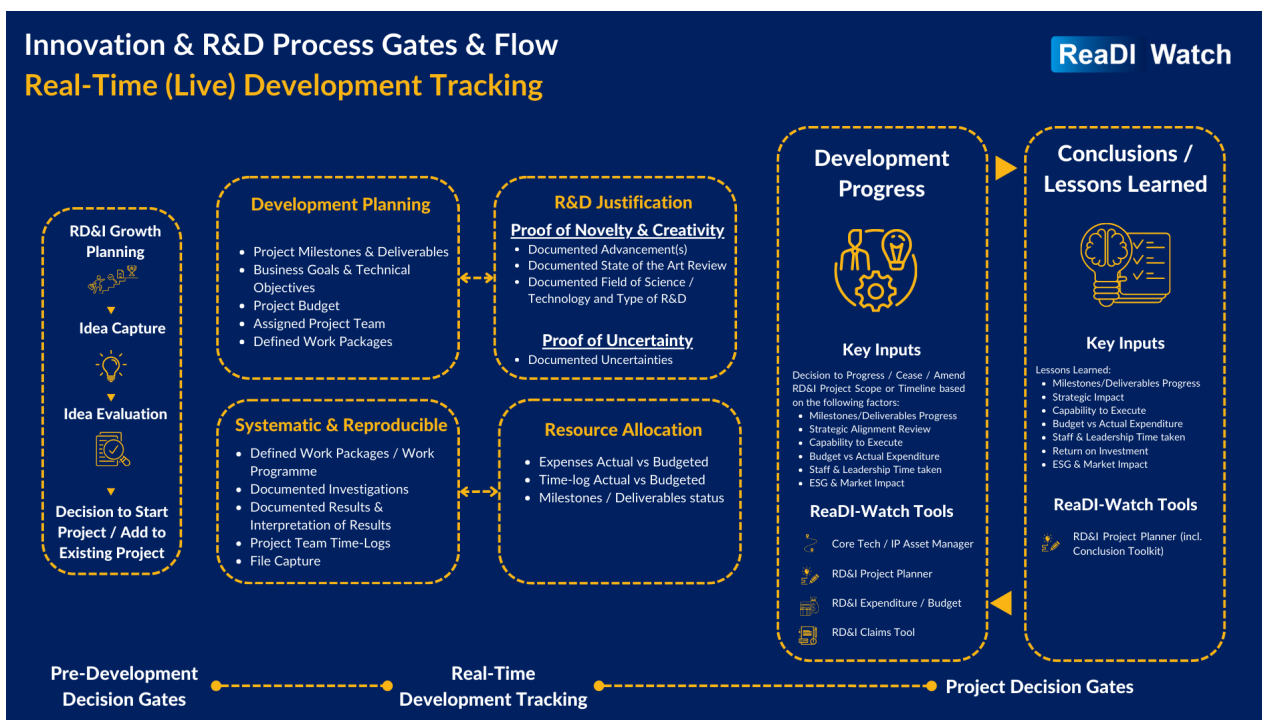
Innovation & R&D Process Gates & Flow
Real-Time (Live) Development Tracking

ReaDI Watch

RD&I Growth Planning

Idea Capture

Idea Evaluation

Decision to Start Project / Add to Existing Project

Development Planning
- Project Milestones & Deliverables
- Business Goals & Technical Objectives
- Project Budget
- Assigned Project Team
- Defined Work Packages

R&D Justification
Proof of Novelty & Creativity
- Documented Advancement(s)
- Documented State of the Art Review
- Documented Field of Science / Technology and Type of R&D

Proof of Uncertainty
- Documented Uncertainties

Systematic & Reproducible
- Defined Work Packages / Work Programme
- Documented Investigations
- Documented Results & Interpretation of Results
- Project Team Time-Logs
- File Capture

Resource Allocation
- Expenses Actual vs Budgeted
- Time-log Actual vs Budgeted
- Milestones / Deliverables status

Development Progress

Key Inputs
Decision to Progress / Cease / Amend RD&I Project Scope or Timeline based on the following factors:
- Milestones/Deliverables Progress
- Strategic Alignment Review
- Capability to Execute
- Budget vs Actual Expenditure
- Staff & Leadership Time taken
- ESG & Market Impact

ReaDI-Watch Tools
Core Tech / IP Asset Manager
RD&I Project Planner
RD&I Expenditure / Budget
RD&I Claims Tool

Conclusions / Lessons Learned

Key Inputs
Lessons Learned:
- Milestones/Deliverables Progress
- Strategic Impact
- Capability to Execute
- Budget vs Actual Expenditure
- Staff & Leadership Time taken
- Return on Investment
- ESG & Market Impact

ReaDI-Watch Tools
RD&I Project Planner (incl. Conclusion Toolkit)

Pre-Development Decision Gates
Real-Time Development Tracking
Project Decision Gates